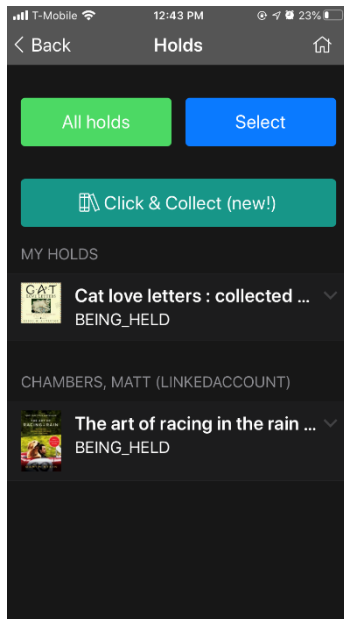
T-Mobile 12:43 PM 23%

< Back Holds

All holds Select

Click & Collect (new!)

MY HOLDS

CAT

Cat love letters : collected ...
BEING_HELD

CHAMBERS, MATT (LINKEDACCOUNT)

The art of racing in the rain ...
BEING_HELD